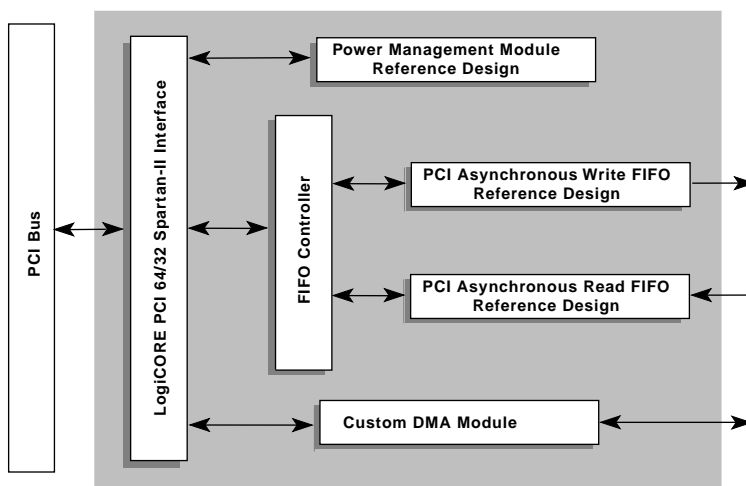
PCI Bus

LogiCORE PCI 64/32 Spartan-II Interface

Power Management Module Reference Design

FIFO Controller

PCI Asynchronous Write FIFO Reference Design

PCI Asynchronous Read FIFO Reference Design

Custom DMA Module